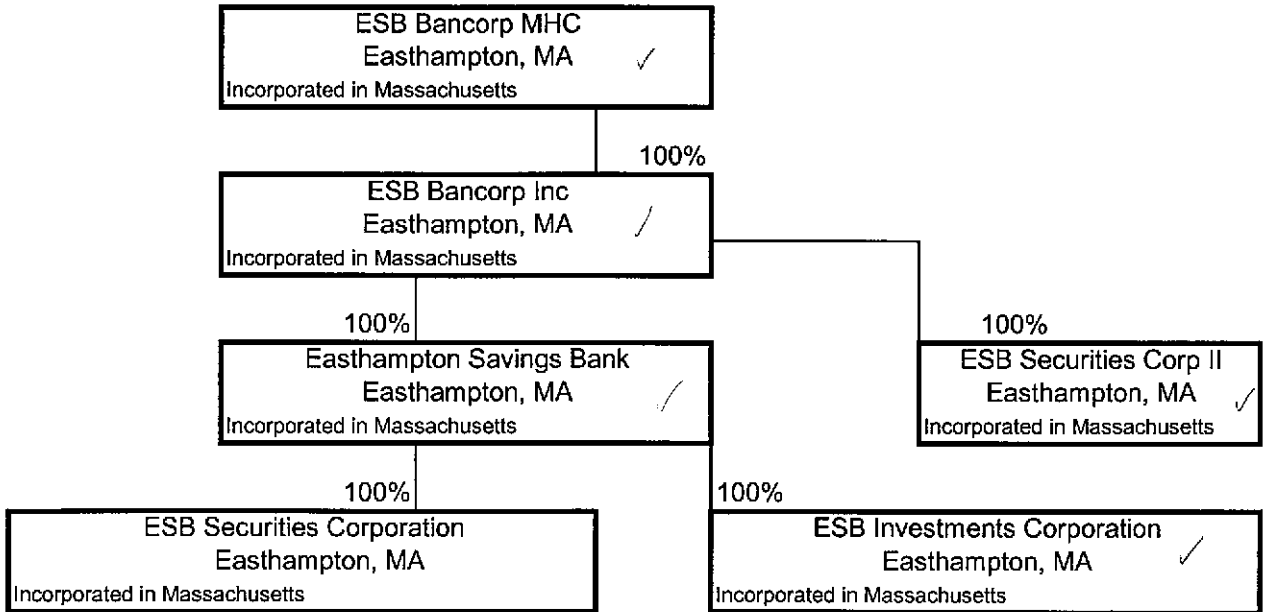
ESB Bancorp MHC
Easthampton, MA ✓
Incorporated in Massachusetts

100%

ESB Bancorp Inc
Easthampton, MA ✓
Incorporated in Massachusetts

100%

Easthampton Savings Bank
Easthampton, MA ✓
Incorporated in Massachusetts

100%

ESB Securities Corp II
Easthampton, MA ✓
Incorporated in Massachusetts

100%

ESB Securities Corporation
Easthampton, MA
Incorporated in Massachusetts

100%

ESB Investments Corporation
Easthampton, MA ✓
Incorporated in Massachusetts